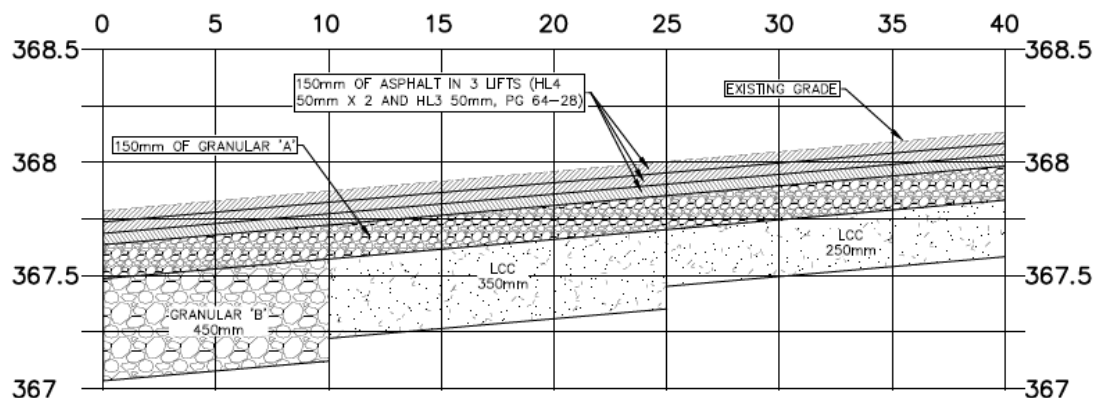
0 5 10 15 20 25 30 35 40

368.5 368.5

150mm OF ASPHALT IN 3 LIFTS (HL4 50mm X 2 AND HL3 50mm, PG 64–28)

EXISTING GRADE

150mm OF GRANULAR 'A'

368 368

LCC 250mm

367.5 367.5

LCC 350mm

GRANULAR 'B' 450mm

367 367